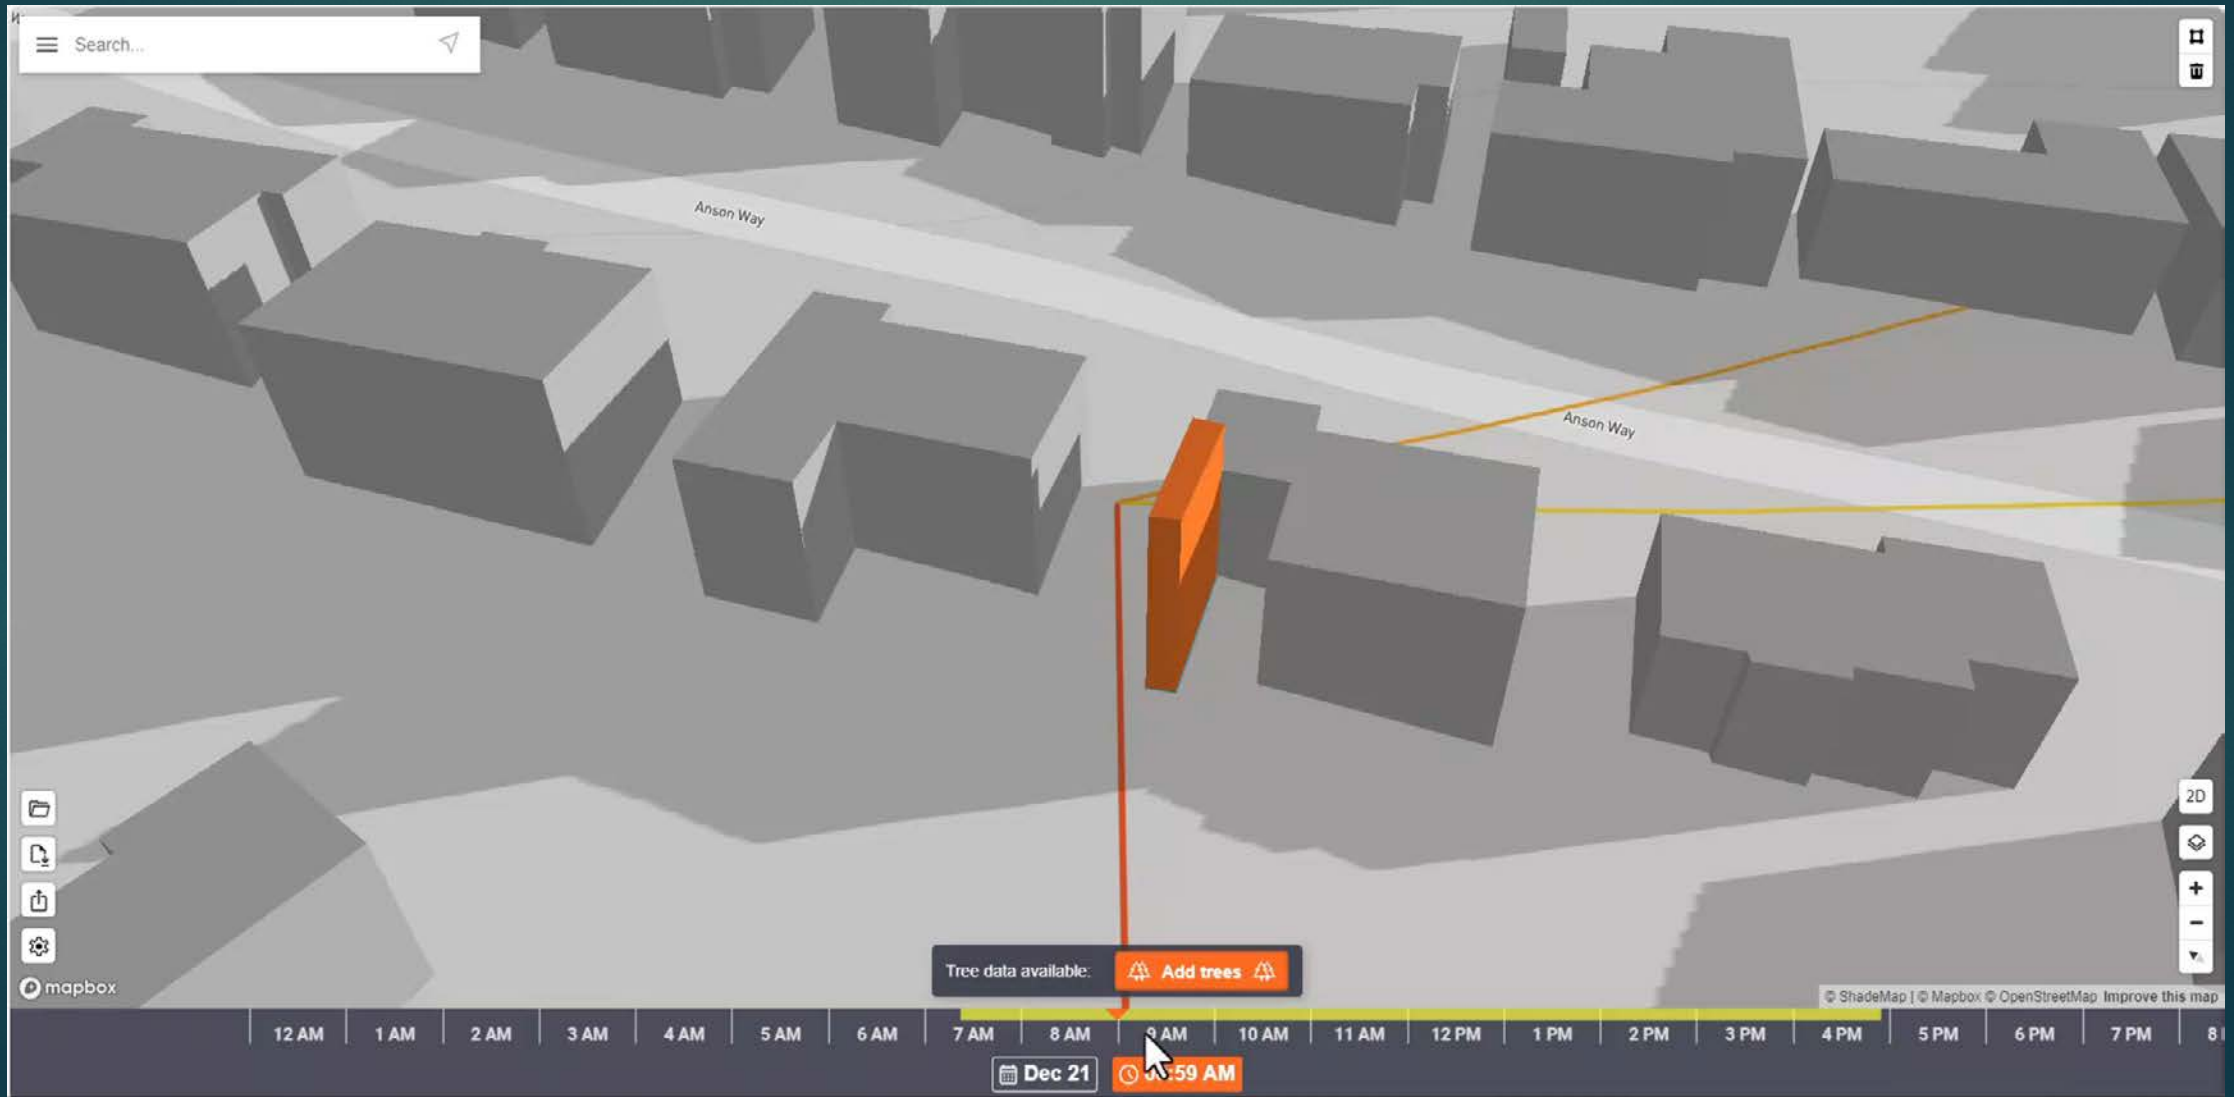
Search...

Anson Way

Anson Way

2D

+

−

mapbox

Tree data available: Add trees

© ShadeMap | © Mapbox © OpenStreetMap Improve this map

12 AM 1 AM 2 AM 3 AM 4 AM 5 AM 6 AM 7 AM 8 AM 9 AM 10 AM 11 AM 12 PM 1 PM 2 PM 3 PM 4 PM 5 PM 6 PM 7 PM 8 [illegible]

Dec 21 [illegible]:59 AM